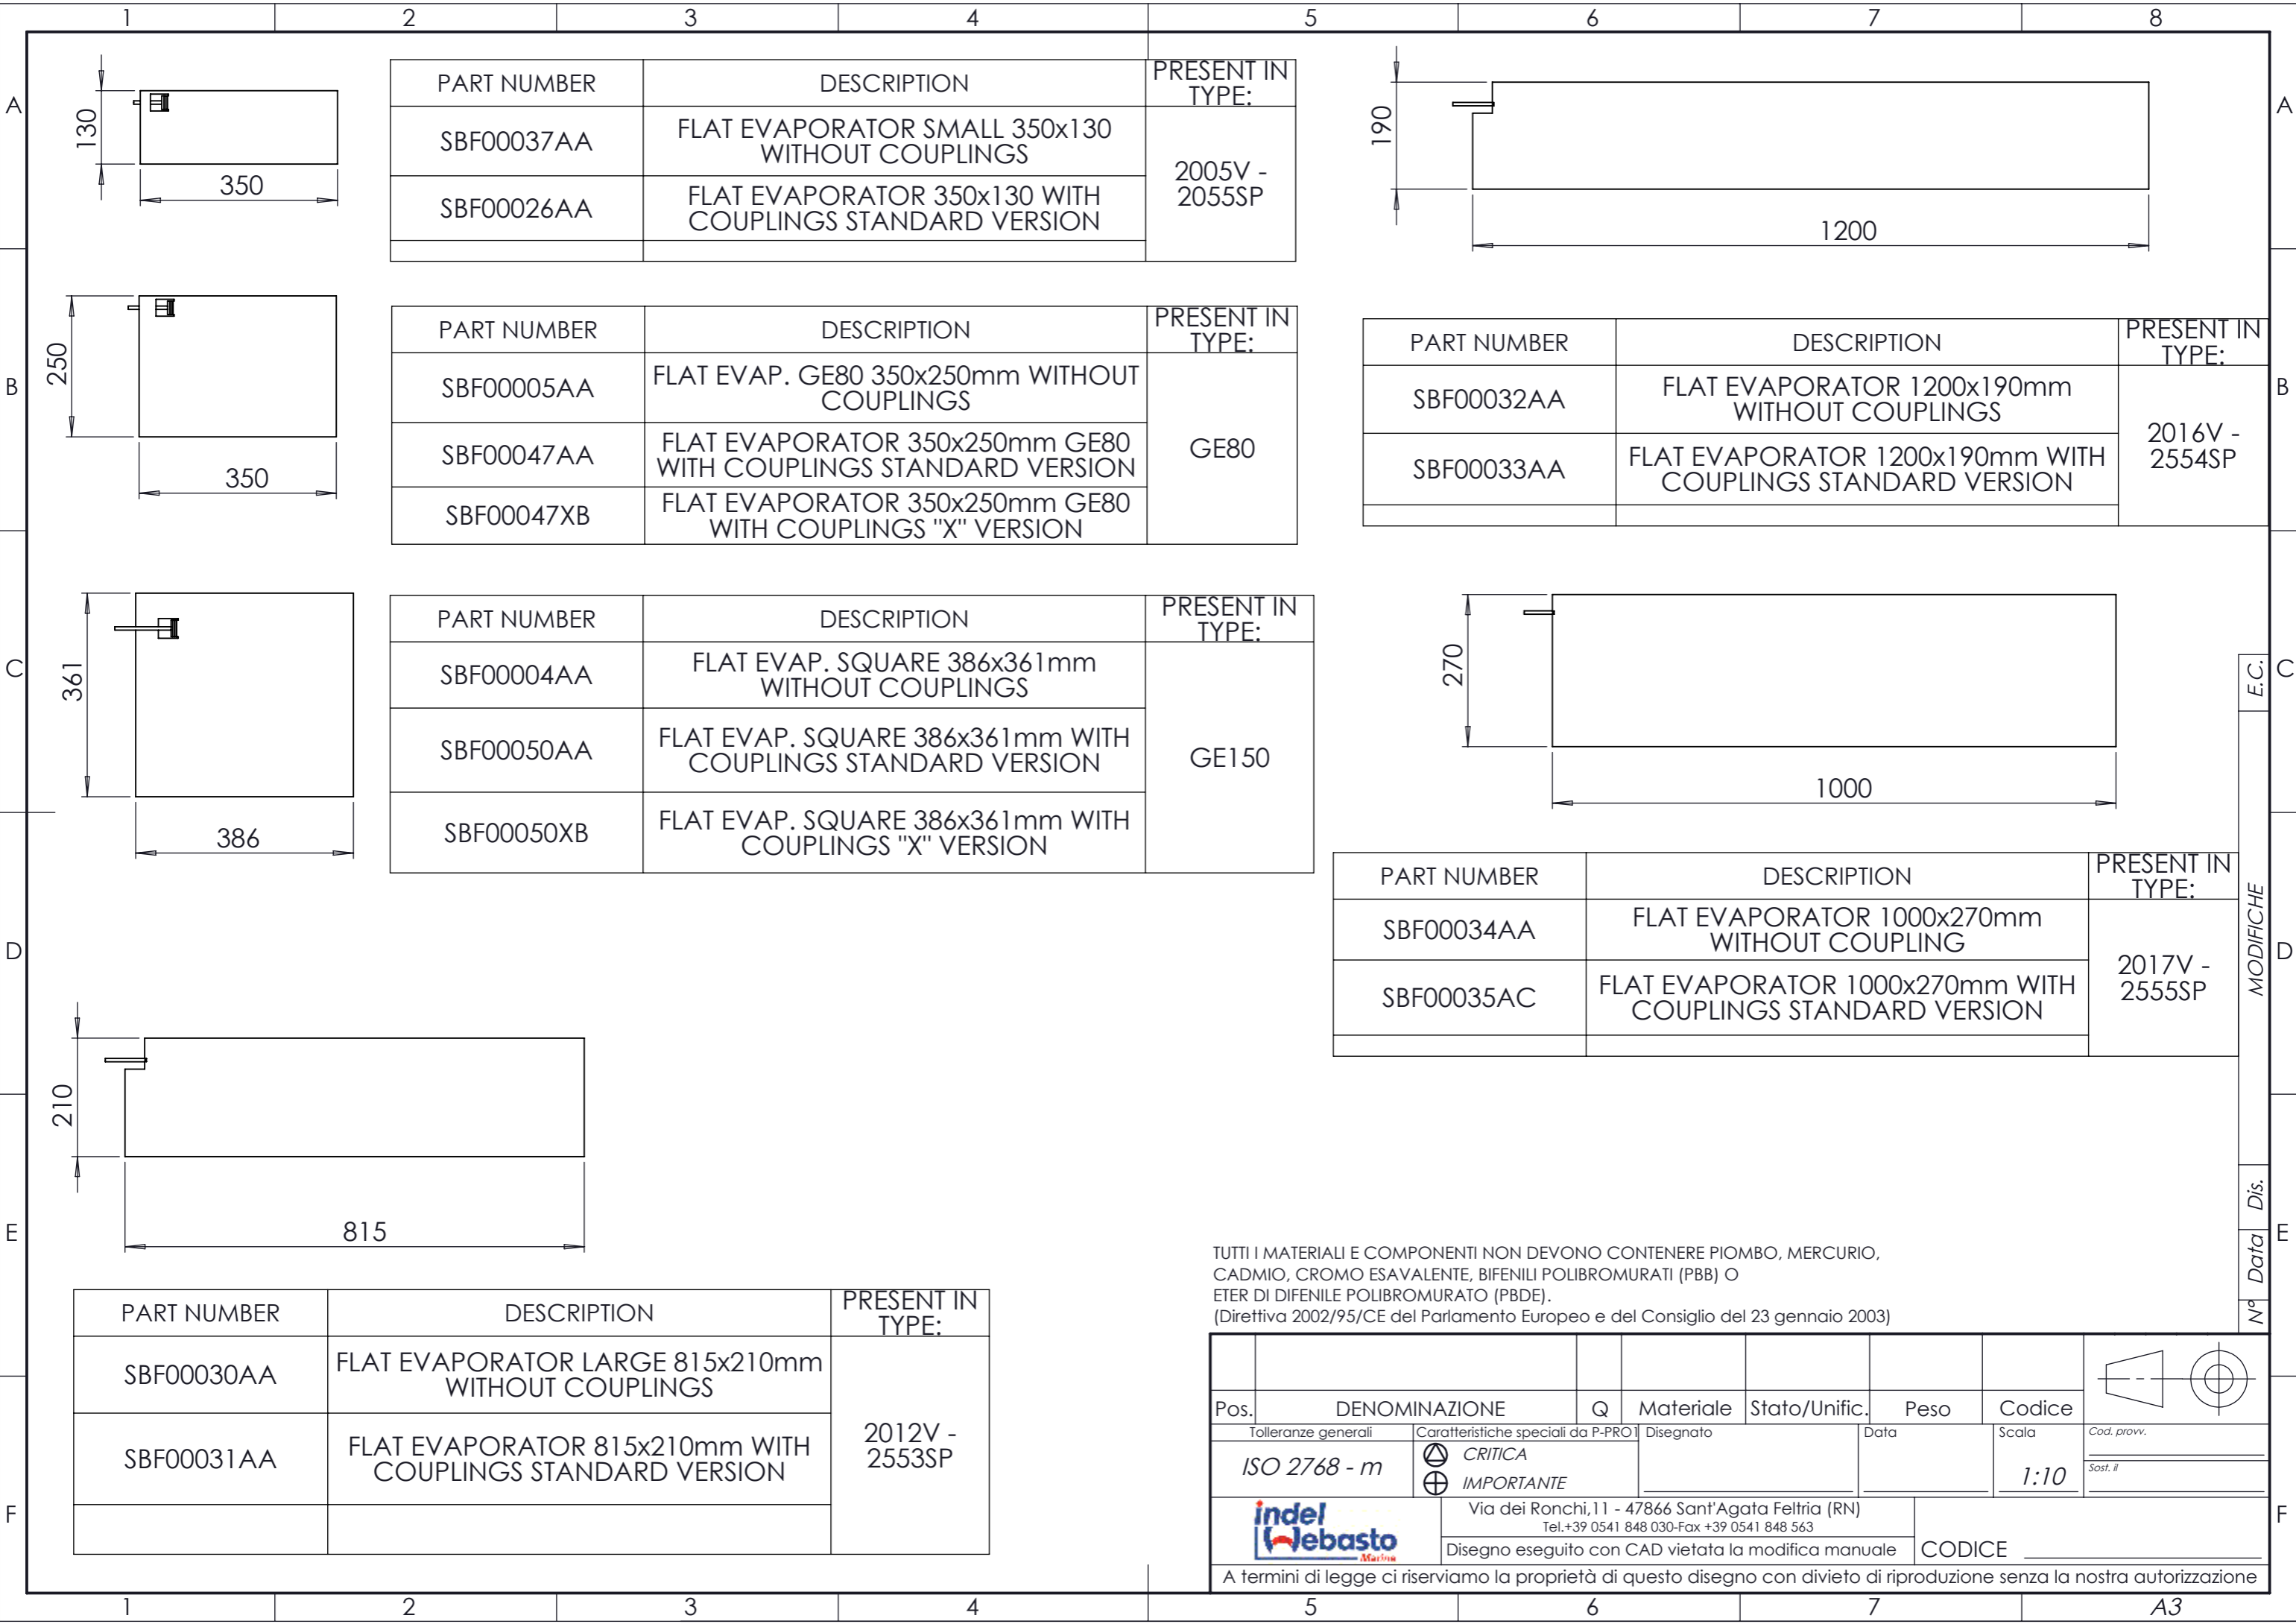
1 2 3 4 5 6 7 8

A

130

350

| PART NUMBER | DESCRIPTION | PRESENT IN TYPE: |
|---|---|---|
| SBF00037AA | FLAT EVAPORATOR SMALL 350x130 WITHOUT COUPLINGS | 2005V - 2055SP |
| SBF00026AA | FLAT EVAPORATOR 350x130 WITH COUPLINGS STANDARD VERSION | |
| | | |

190

1200

B

250

350

| PART NUMBER | DESCRIPTION | PRESENT IN TYPE: |
|---|---|---|
| SBF00005AA | FLAT EVAP. GE80 350x250mm WITHOUT COUPLINGS | GE80 |
| SBF00047AA | FLAT EVAPORATOR 350x250mm GE80 WITH COUPLINGS STANDARD VERSION | |
| SBF00047XB | FLAT EVAPORATOR 350x250mm GE80 WITH COUPLINGS "X" VERSION | |

| PART NUMBER | DESCRIPTION | PRESENT IN TYPE: |
|---|---|---|
| SBF00032AA | FLAT EVAPORATOR 1200x190mm WITHOUT COUPLINGS | 2016V - 2554SP |
| SBF00033AA | FLAT EVAPORATOR 1200x190mm WITH COUPLINGS STANDARD VERSION | |
| | | |

C

361

386

| PART NUMBER | DESCRIPTION | PRESENT IN TYPE: |
|---|---|---|
| SBF00004AA | FLAT EVAP. SQUARE 386x361mm WITHOUT COUPLINGS | GE150 |
| SBF00050AA | FLAT EVAP. SQUARE 386x361mm WITH COUPLINGS STANDARD VERSION | |
| SBF00050XB | FLAT EVAP. SQUARE 386x361mm WITH COUPLINGS "X" VERSION | |

270

1000

E.C.

D

| PART NUMBER | DESCRIPTION | PRESENT IN TYPE: |
|---|---|---|
| SBF00034AA | FLAT EVAPORATOR 1000x270mm WITHOUT COUPLING | 2017V - 2555SP |
| SBF00035AC | FLAT EVAPORATOR 1000x270mm WITH COUPLINGS STANDARD VERSION | |
| | | |

MODIFICHE

210

815

E

Dis.
Data
N°

TUTTI I MATERIALI E COMPONENTI NON DEVONO CONTENERE PIOMBO, MERCURIO, CADMIO, CROMO ESAVALENTE, BIFENILI POLIBROMURATI (PBB) O ETER DI DIFENILE POLIBROMURATO (PBDE).
(Direttiva 2002/95/CE del Parlamento Europeo e del Consiglio del 23 gennaio 2003)

| PART NUMBER | DESCRIPTION | PRESENT IN TYPE: |
|---|---|---|
| SBF00030AA | FLAT EVAPORATOR LARGE 815x210mm WITHOUT COUPLINGS | 2012V - 2553SP |
| SBF00031AA | FLAT EVAPORATOR 815x210mm WITH COUPLINGS STANDARD VERSION | |
| | | |

Pos. DENOMINAZIONE Q Materiale Stato/Unific. Peso Codice

Tolleranze generali
ISO 2768 - m
Caratteristiche speciali da P-PRO1
CRITICA
IMPORTANTE
Disegnato
Data
Scala
1:10
Cod. provv.
Sost. il

F

indel Webasto Marine
Via dei Ronchi,11 - 47866 Sant'Agata Feltria (RN)
Tel.+39 0541 848 030-Fax +39 0541 848 563
Disegno eseguito con CAD vietata la modifica manuale
CODICE
A termini di legge ci riserviamo la proprietà di questo disegno con divieto di riproduzione senza la nostra autorizzazione

1 2 3 4 5 6 7 A3